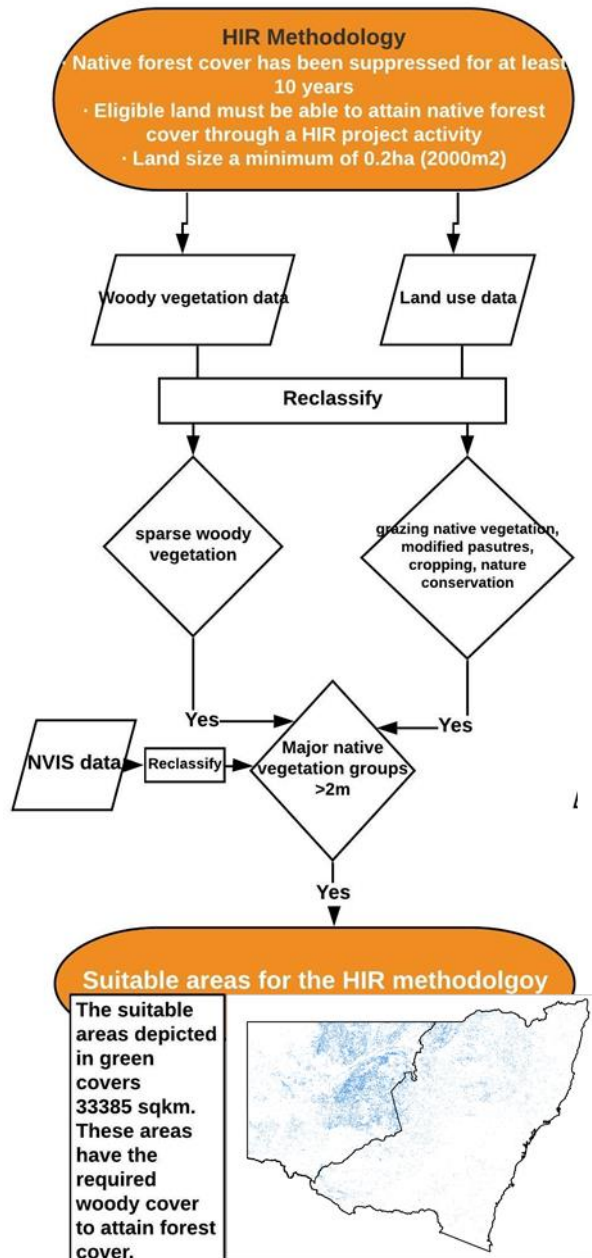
HIR Methodology
· Native forest cover has been suppressed for at least 10 years
· Eligible land must be able to attain native forest cover through a HIR project activity
· Land size a minimum of 0.2ha (2000m2)

Woody vegetation data

Land use data

Reclassify

sparse woody vegetation

grazing native vegetation, modified pasutres, cropping, nature conservation

Yes

Yes

NVIS data

Reclassify

Major native vegetation groups >2m

Yes

Suitable areas for the HIR methodolgoy

The suitable areas depicted in green covers 33385 sqkm. These areas have the required woody cover to attain forest cover.